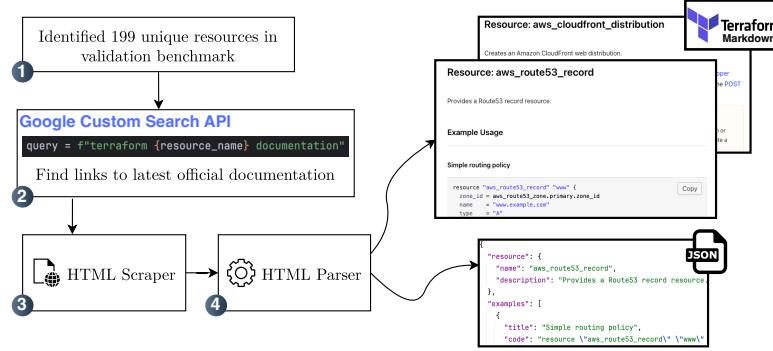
Identified 199 unique resources in validation benchmark

1

Google Custom Search API

query = f"terraform {resource_name} documentation"

Find links to latest official documentation

2

HTML Scraper

3

HTML Parser

4

Resource: aws_cloudfront_distribution

Creates an Amazon CloudFront web distribution.

Terraform Markdown

Resource: aws_route53_record

Provides a Route53 record resource.

Example Usage

Simple routing policy

resource "aws_route53_record" "www" {
  zone_id = aws_route53_zone.primary.zone_id
  name    = "www.example.com"
  type    = "A"

Copy

JSON

{
  "resource": {
    "name": "aws_route53_record",
    "description": "Provides a Route53 record resource.
  },
  "examples": [
    {
      "title": "Simple routing policy",
      "code": "resource \"aws_route53_record\" \"www\"